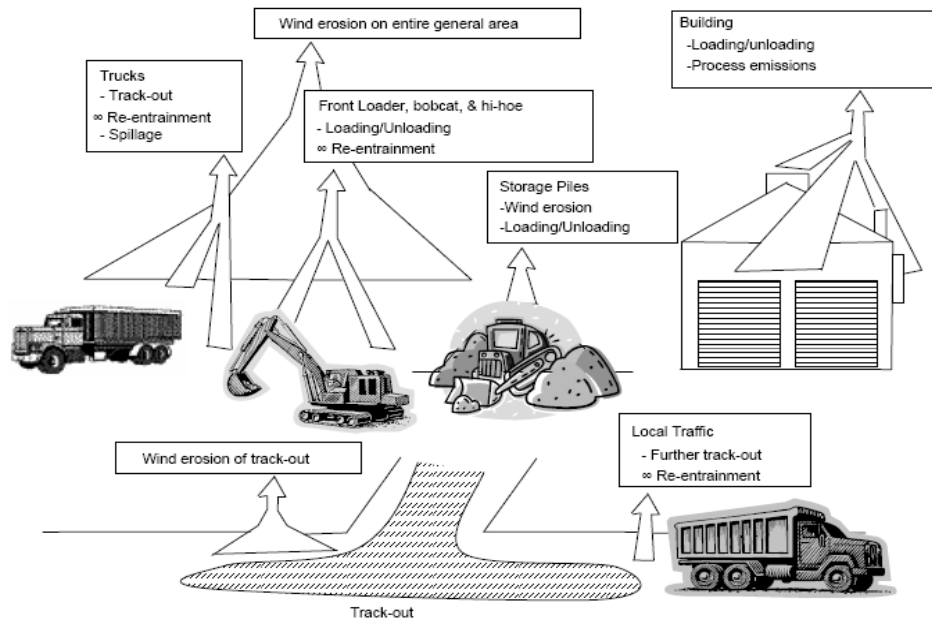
Wind erosion on entire general area

Building
-Loading/unloading
-Process emissions

Trucks
- Track-out
∞ Re-entrainment
- Spillage

Front Loader, bobcat, & hi-hoe
- Loading/Unloading
∞ Re-entrainment

Storage Piles
-Wind erosion
-Loading/Unloading

Local Traffic
- Further track-out
∞ Re-entrainment

Wind erosion of track-out

Track-out